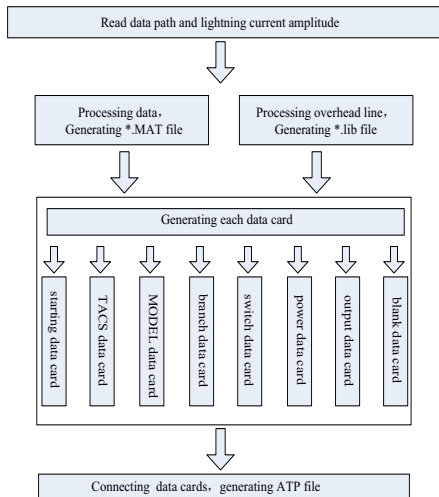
Read data path and lightning current amplitude

Processing data, Generating *.MAT file

Processing overhead line, Generating *.lib file

Generating each data card

starting data card

TACS data card

MODEL data card

branch data card

switch data card

power data card

output data card

blank data card

Connecting data cards, generating ATP file